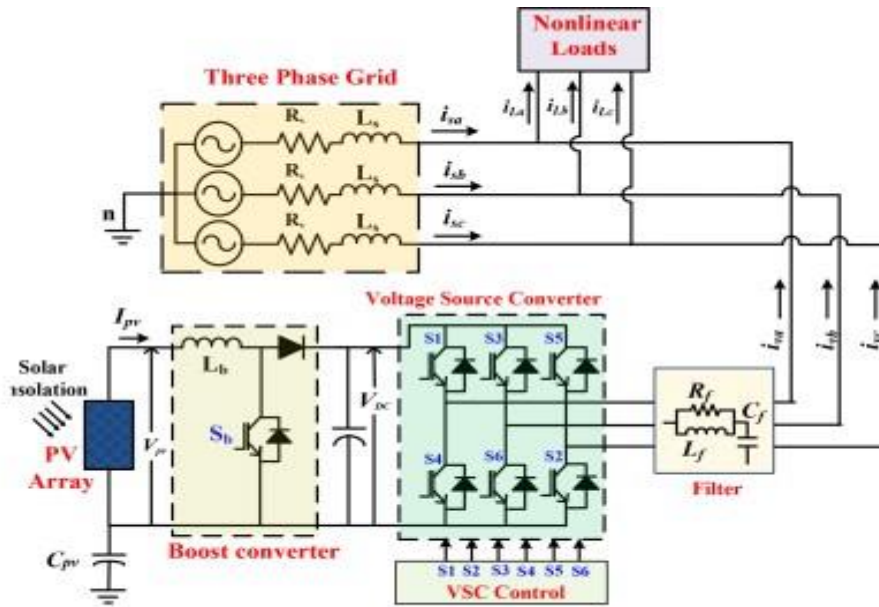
Nonlinear Loads

Three Phase Grid

$R_s$ $L_s$
$R_s$ $L_s$
$R_s$ $L_s$

$i_{sa}$
$i_{sb}$
$i_{sc}$

$i_{La}$ $i_{Lb}$ $i_{Lc}$

n

Voltage Source Converter

$I_{pv}$

$L_b$

Solar Insolation

$S_b$

PV Array

$V_{pv}$

$V_{DC}$

S1 S3 S5
S4 S6 S2

$i_{ca}$ $i_{cb}$ $i_{cc}$

$R_f$
$C_f$
$L_f$

Filter

$C_{pv}$

Boost converter

S1 S2 S3 S4 S5 S6

VSC Control